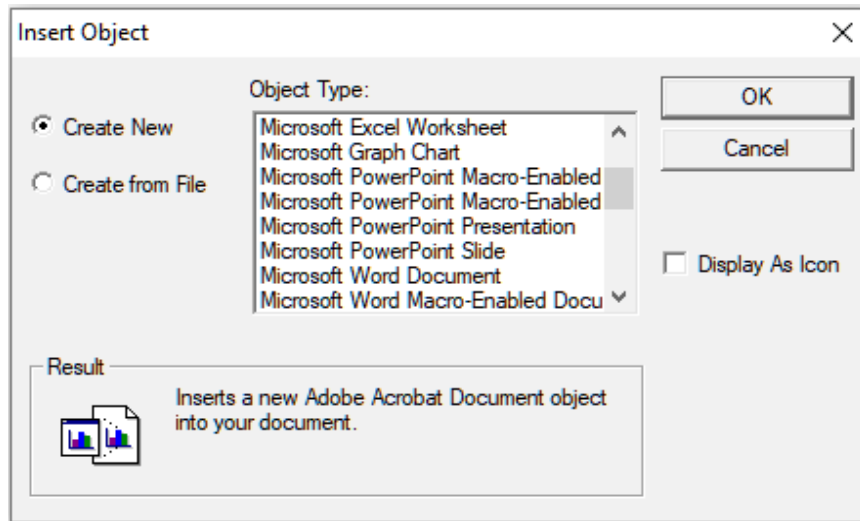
Insert Object

×

Object Type:

Create New

Create from File

Microsoft Excel Worksheet
Microsoft Graph Chart
Microsoft PowerPoint Macro-Enabled
Microsoft PowerPoint Macro-Enabled
Microsoft PowerPoint Presentation
Microsoft PowerPoint Slide
Microsoft Word Document
Microsoft Word Macro-Enabled Docu

OK

Cancel

Display As Icon

Result

Inserts a new Adobe Acrobat Document object into your document.